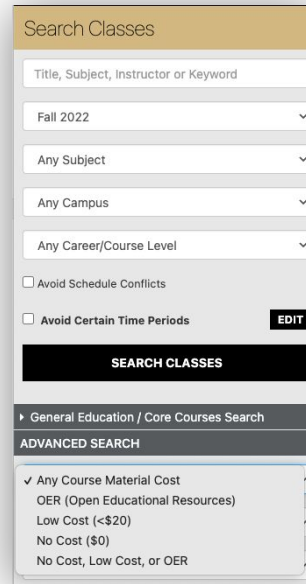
Search Classes

Title, Subject, Instructor or Keyword

Fall 2022

Any Subject

Any Campus

Any Career/Course Level

Avoid Schedule Conflicts

Avoid Certain Time Periods

EDIT

SEARCH CLASSES

General Education / Core Courses Search

ADVANCED SEARCH

✓ Any Course Material Cost
OER (Open Educational Resources)
Low Cost (<$20)
No Cost ($0)
No Cost, Low Cost, or OER